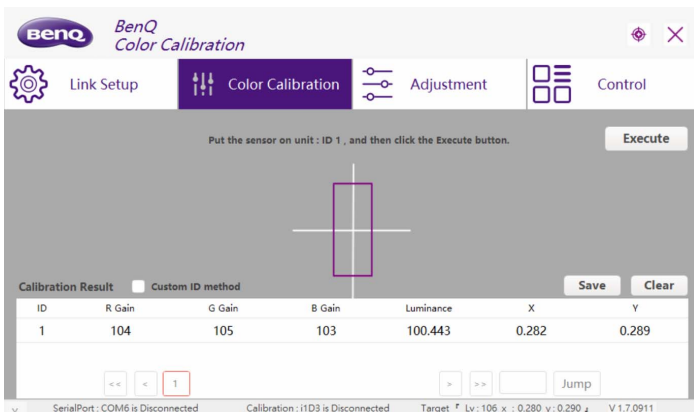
BenQ BenQ Color Calibration

Link Setup Color Calibration Adjustment Control

Put the sensor on unit : ID 1 , and then click the Execute button.

Execute

Calibration Result Custom ID method

Save Clear

| ID | R Gain | G Gain | B Gain | Luminance | X | Y |
|---|---|---|---|---|---|---|
| 1 | 104 | 105 | 103 | 100.443 | 0.282 | 0.289 |

<< < 1 > >> Jump

SerialPort : COM6 is Disconnected Calibration : i1D3 is Disconnected Target Lv : 106 x : 0.280 y : 0.290 V 1.7.0911